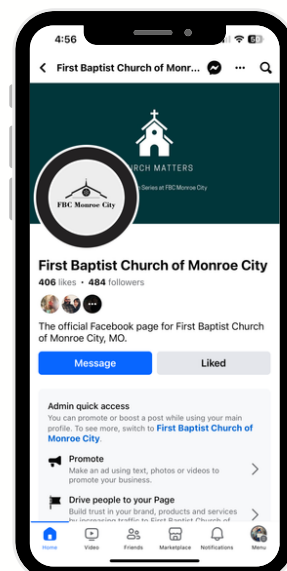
4:56

First Baptist Church of Monroe...

RCH MATTERS

Series at FBC Monroe City

FBC Monroe City

First Baptist Church of Monroe City

406 likes • 484 followers

The official Facebook page for First Baptist Church of Monroe City, MO.

Message

Liked

Admin quick access

You can promote or boost a post while using your main profile. To see more, switch to First Baptist Church of Monroe City.

Promote

Make an ad using text, photos or videos to promote your business.

Drive people to your Page

Build trust in your brand, products and services by increasing traffic to First Baptist Church of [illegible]

Home

Video

Friends

Marketplace

Notifications

Menu